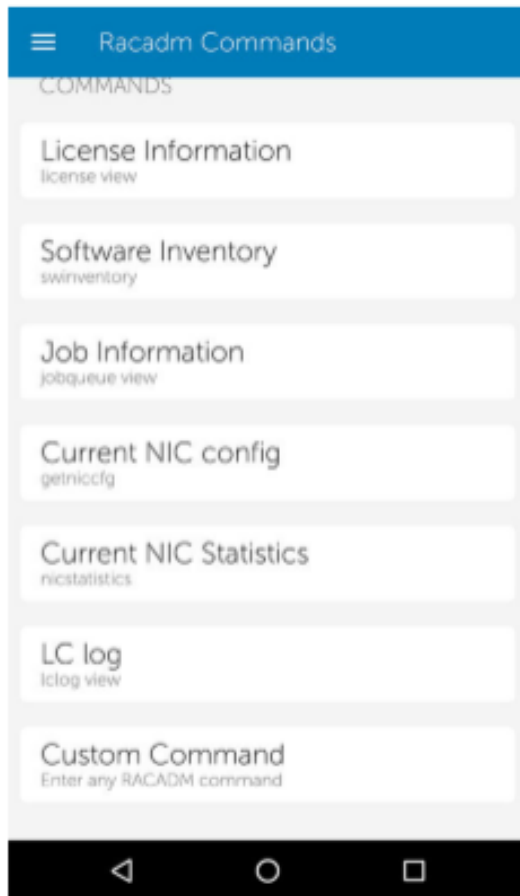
Racadm Commands

COMMANDS

License Information
license view

Software Inventory
swinventory

Job Information
jobqueue view

Current NIC config
getniccfg

Current NIC Statistics
nicstatistics

LC log
lclog view

Custom Command
Enter any RACADM command